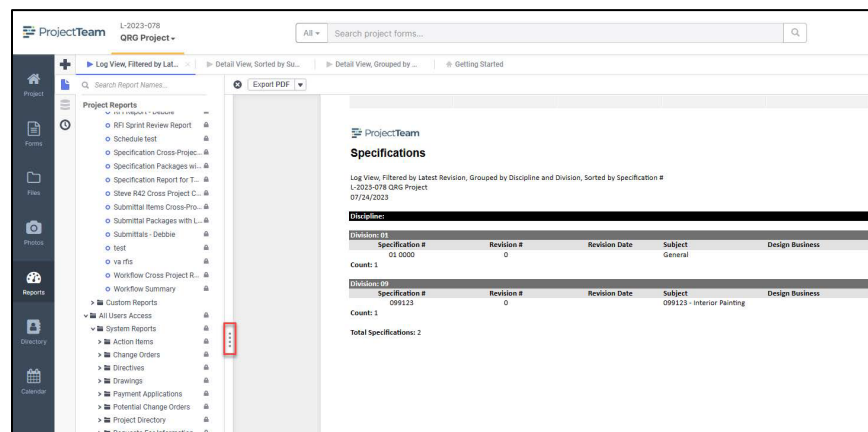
ProjectTeam L-2023-078 QRG Project

All Search project forms...

Project
Forms
Files
Photos
Reports
Directory
Calendar

Log View, Filtered by Lat... Detail View, Sorted by Su... Detail View, Grouped by ... Getting Started

Search Report Names...

Project Reports
RFI Sprint Review Report
Schedule test
Specification Cross-Projec...
Specification Packages wi...
Specification Report for T...
Steve R42 Cross Project C...
Submittal Items Cross-Pro...
Submittal Packages with L...
Submittals - Debbie
test
va rfis
Workflow Cross Project R...
Workflow Summary
Custom Reports
All Users Access
System Reports
Action Items
Change Orders
Directives
Drawings
Payment Applications
Potential Change Orders
Project Directory

Export PDF

ProjectTeam

Specifications

Log View, Filtered by Latest Revision, Grouped by Discipline and Division, Sorted by Specification #
L-2023-078 QRG Project
07/24/2023

Discipline:

Division: 01

| Specification # | Revision # | Revision Date | Subject | Design Business |
|---|---|---|---|---|
| 01 0000 | 0 | | General | |

Count: 1

Division: 09

| Specification # | Revision # | Revision Date | Subject | Design Business |
|---|---|---|---|---|
| 099123 | 0 | | 099123 - Interior Painting | |

Count: 1

Total Specifications: 2